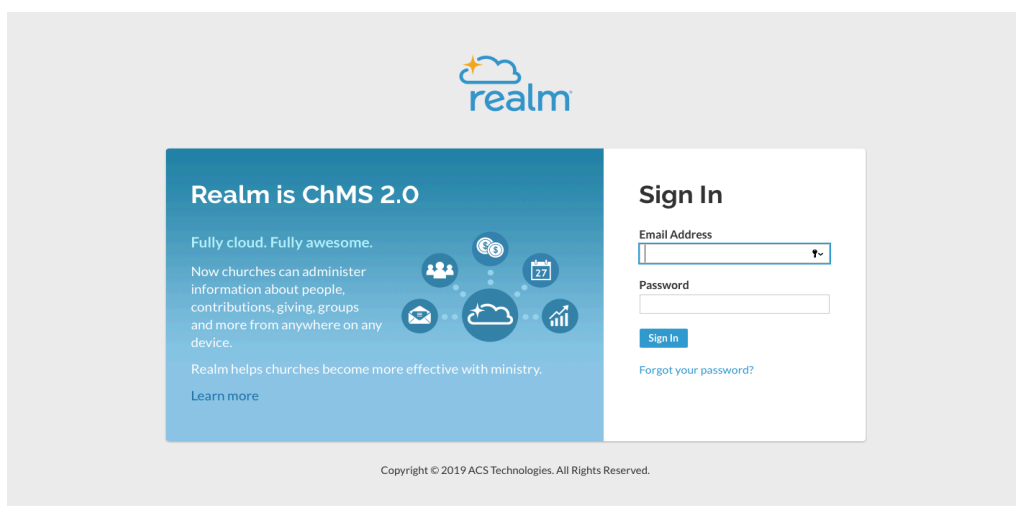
realm

Realm is ChMS 2.0

Fully cloud. Fully awesome.

Now churches can administer information about people, contributions, giving, groups and more from anywhere on any device.

Realm helps churches become more effective with ministry.

Learn more

27

Sign In

Email Address

Password

Sign In

Forgot your password?

Copyright © 2019 ACS Technologies. All Rights Reserved.